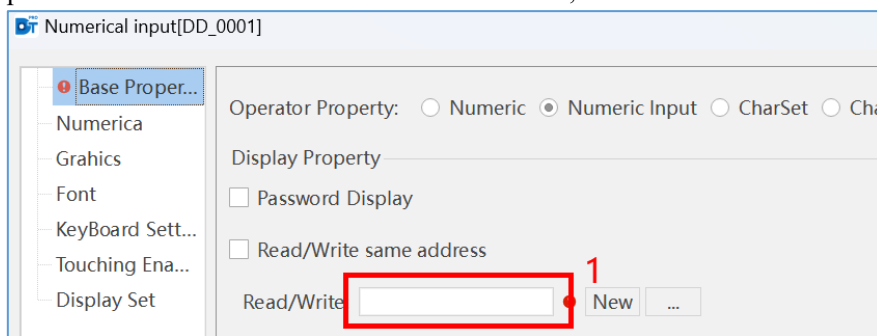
Numerical input[DD_0001]

Base Proper...
Numerica
Grahics
Font
KeyBoard Sett...
Touching Ena...
Display Set

Operator Property: Numeric Numeric Input CharSet Cha

Display Property

Password Display

Read/Write same address

1

Read/Write New ...